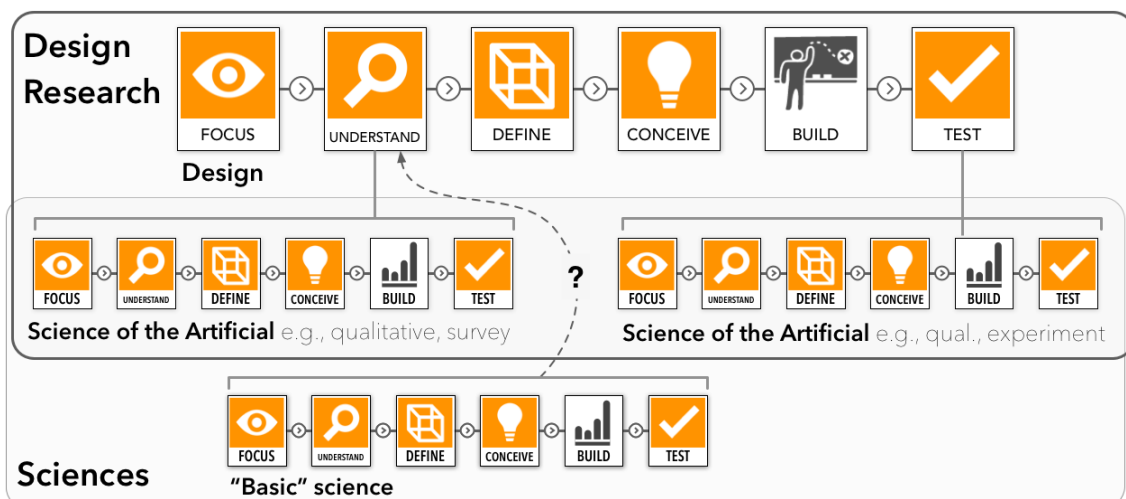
Design Research

FOCUS
UNDERSTAND
DEFINE
CONCEIVE
BUILD
TEST

Design

FOCUS
UNDERSTAND
DEFINE
CONCEIVE
BUILD
TEST

Science of the Artificial e.g., qualitative, survey

?

FOCUS
UNDERSTAND
DEFINE
CONCEIVE
BUILD
TEST

Science of the Artificial e.g., qual., experiment

FOCUS
UNDERSTAND
DEFINE
CONCEIVE
BUILD
TEST

Sciences

"Basic" science